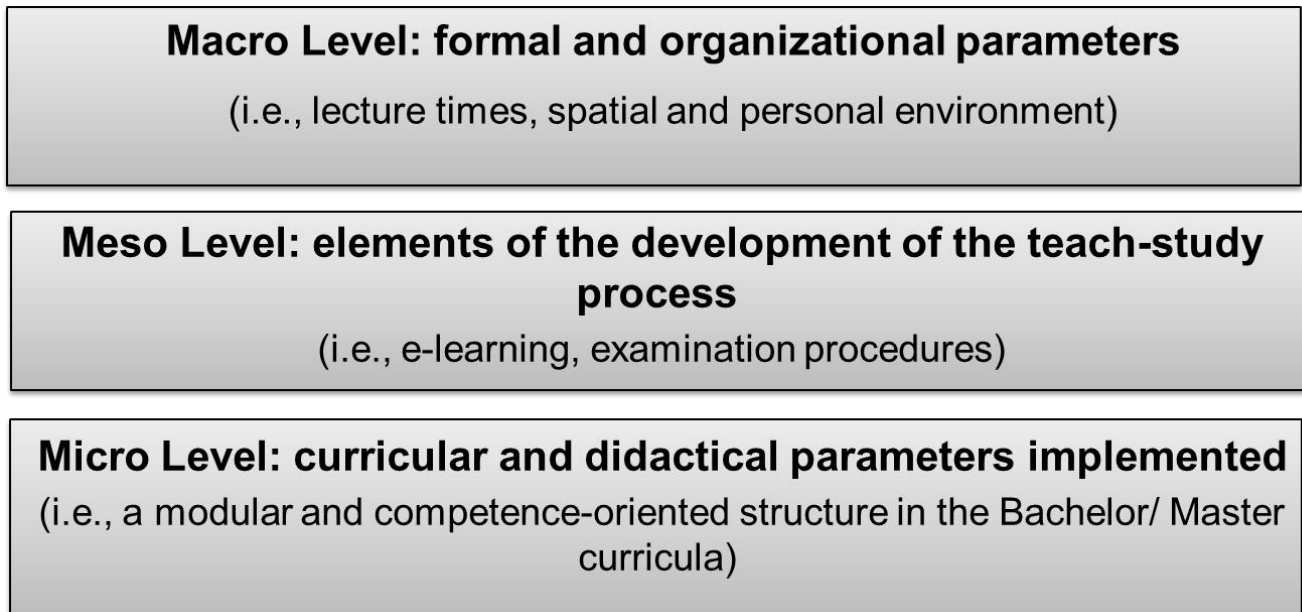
Macro Level: formal and organizational parameters

(i.e., lecture times, spatial and personal environment)

Meso Level: elements of the development of the teach-study process

(i.e., e-learning, examination procedures)

Micro Level: curricular and didactical parameters implemented

(i.e., a modular and competence-oriented structure in the Bachelor/ Master curricula)